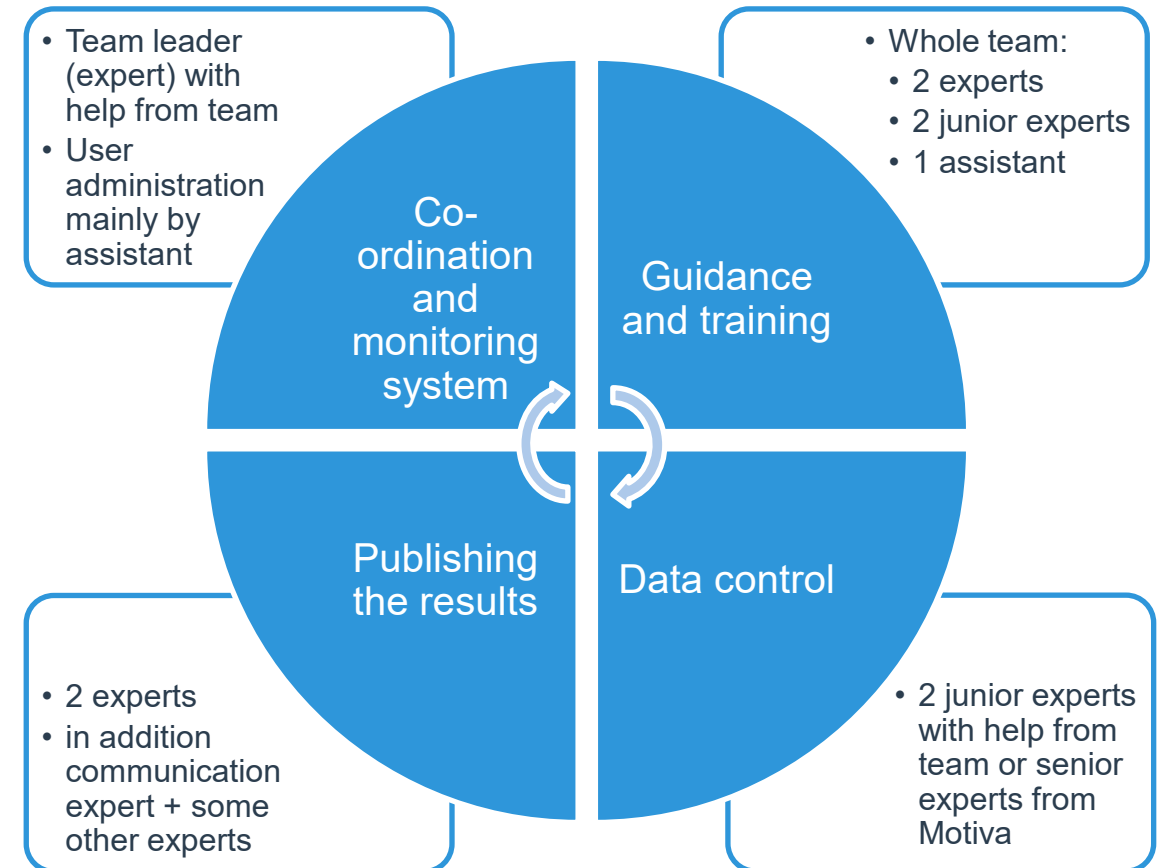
• Team leader (expert) with help from team
• User administration mainly by assistant

• Whole team:
  • 2 experts
  • 2 junior experts
  • 1 assistant

Co-ordination and monitoring system

Guidance and training

Publishing the results

Data control

• 2 experts
• in addition communication expert + some other experts

• 2 junior experts with help from team or senior experts from Motiva